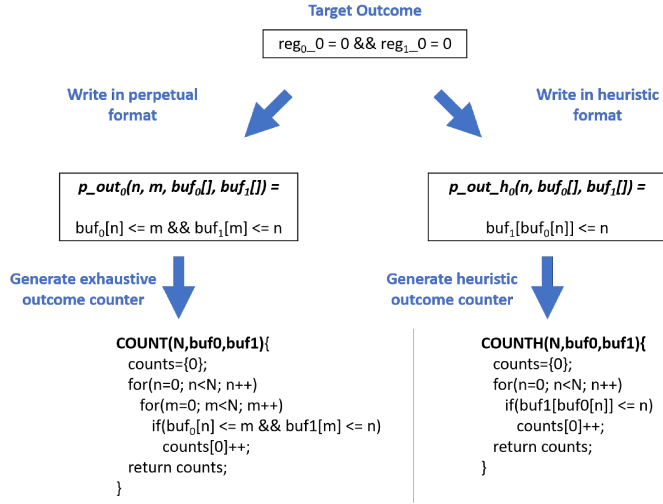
Target Outcome

$reg_0$_0 = 0 && $reg_1$_0 = 0

Write in perpetual format

Write in heuristic format

$p\_out_0(n, m, buf_0[], buf_1[])$ =

$buf_0[n]$ <= m && $buf_1[m]$ <= n

$p\_out\_h_0(n, buf_0[], buf_1[])$ =

$buf_1[buf_0[n]]$ <= n

Generate exhaustive outcome counter

Generate heuristic outcome counter

COUNT(N,buf0,buf1){
counts={0};
for(n=0; n<N; n++)
for(m=0; m<N; m++)
if($buf_0[n]$ <= m && buf1[m] <= n)
counts[0]++;
return counts;
}

COUNTH(N,buf0,buf1){
counts={0};
for(n=0; n<N; n++)
if(buf1[buf0[n]] <= n)
counts[0]++;
return counts;
}